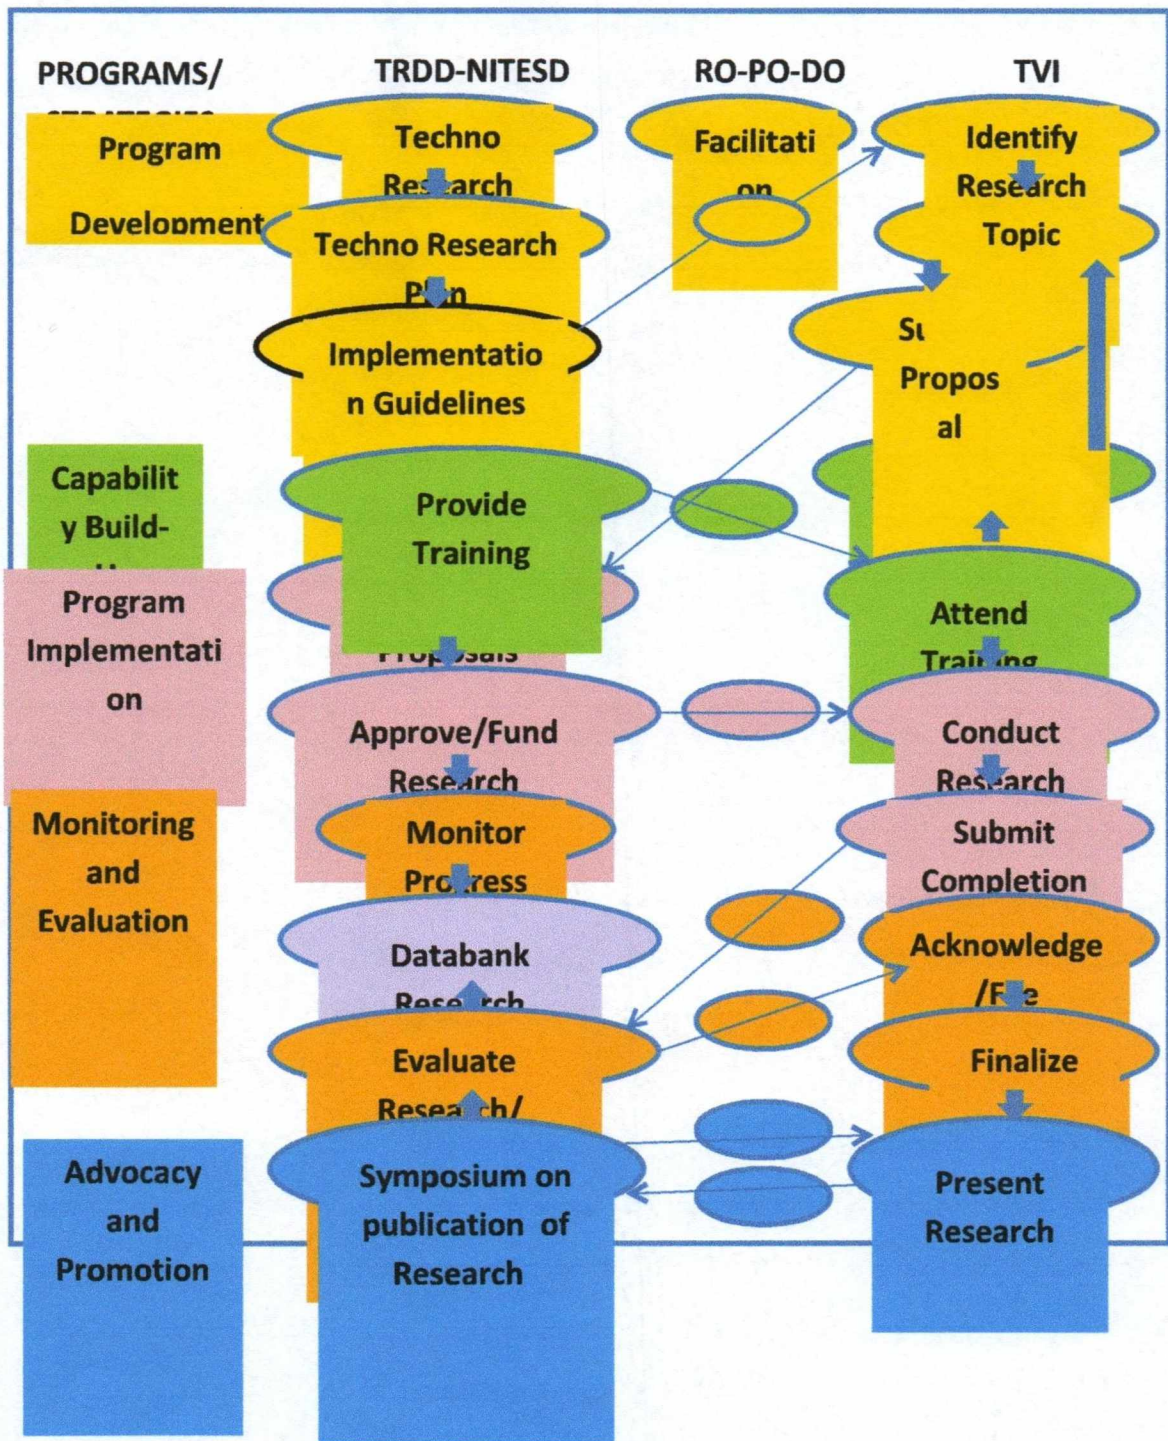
PROGRAMS/ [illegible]

TRDD-NITESD

RO-PO-DO

TVI

Program Development

Techno Research

Techno Research Plan

Implementation Guidelines

Facilitation

Identify Research Topic

Su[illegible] Proposal

Capability Build-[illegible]

Provide Training

Attend Training

Program Implementation

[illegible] Proposals

Approve/Fund Research

Conduct Research

Monitoring and Evaluation

Monitor Progress

Submit Completion

Databank Research

Acknowledge /File

Evaluate Research/

Finalize

Advocacy and Promotion

Symposium on publication of Research

Present Research